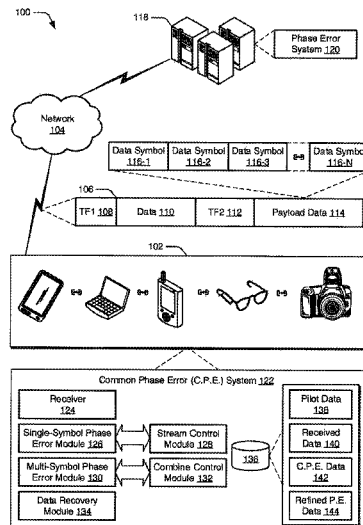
100

118

Phase Error System 120

Network 104

Data Symbol 116-1

Data Symbol 116-2

Data Symbol 116-3

Data Symbo 116-N

106

TF1 108

Data 110

TF2 112

Payload Data 114

102

Common Phase Error (C.P.E.) System 122

Receiver 124

Single-Symbol Phase Error Module 126

Stream Control Module 128

Multi-Symbol Phase Error Module 130

Combine Control Module 132

Data Recovery Module 134

136

Pilot Data 138

Received Data 140

C.P.E. Data 142

Refined P.E. Data 144